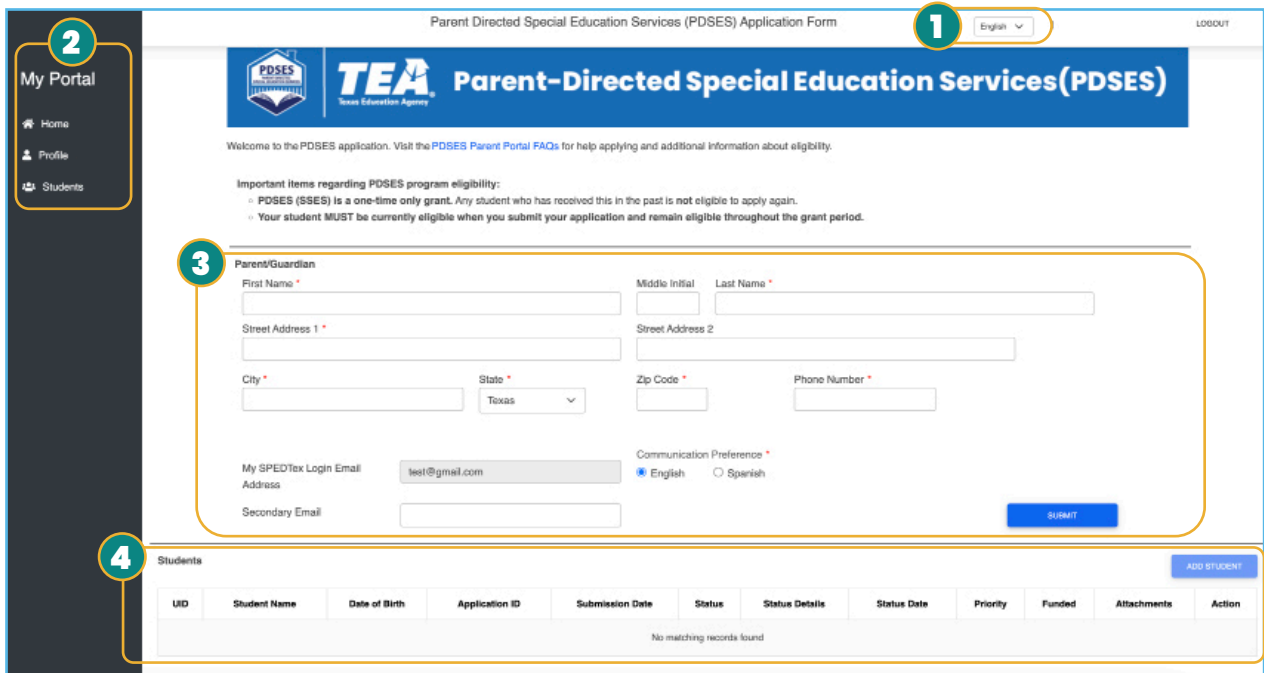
2

My Portal

Home

Profile

Students

Parent Directed Special Education Services (PDSES) Application Form

1

English

LOGOUT

PDSES

TEA Texas Education Agency

Parent-Directed Special Education Services(PDSES)

Welcome to the PDSES application. Visit the PDSES Parent Portal FAQs for help applying and additional information about eligibility.

Important items regarding PDSES program eligibility:
◦ PDSES (SSES) is a one-time only grant. Any student who has received this in the past is not eligible to apply again.
◦ Your student MUST be currently eligible when you submit your application and remain eligible throughout the grant period.

3

Parent/Guardian

First Name *

Middle Initial

Last Name *

Street Address 1 *

Street Address 2

City *

State *

Texas

Zip Code *

Phone Number *

My SPEDTex Login Email Address

test@gmail.com

Communication Preference *

English

Spanish

Secondary Email

SUBMIT

4

Students

ADD STUDENT

| UID | Student Name | Date of Birth | Application ID | Submission Date | Status | Status Details | Status Date | Priority | Funded | Attachments | Action |
|---|---|---|---|---|---|---|---|---|---|---|---|
| No matching records found | | | | | | | | | | | |